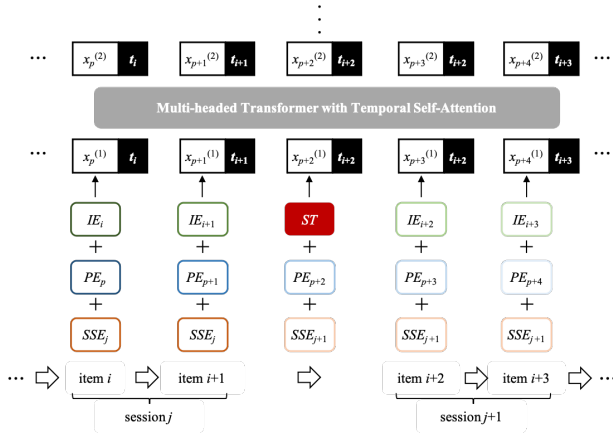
⋮

… $x_p^{(2)}$ $t_i$ $x_{p+1}^{(2)}$ $t_{i+1}$ $x_{p+2}^{(2)}$ $t_{i+2}$ $x_{p+3}^{(2)}$ $t_{i+2}$ $x_{p+4}^{(2)}$ $t_{i+3}$ …

Multi-headed Transformer with Temporal Self-Attention

… $x_p^{(1)}$ $t_i$ $x_{p+1}^{(1)}$ $t_{i+1}$ $x_{p+2}^{(1)}$ $t_{i+2}$ $x_{p+3}^{(1)}$ $t_{i+2}$ $x_{p+4}^{(1)}$ $t_{i+3}$ …

$IE_i$ $IE_{i+1}$ $ST$ $IE_{i+2}$ $IE_{i+3}$

+ + + + +

$PE_p$ $PE_{p+1}$ $PE_{p+2}$ $PE_{p+3}$ $PE_{p+4}$

+ + + + +

$SSE_j$ $SSE_j$ $SSE_{j+1}$ $SSE_{j+1}$ $SSE_{j+1}$

… item $i$ item $i$+1 item $i$+2 item $i$+3 …

session $j$ session $j$+1